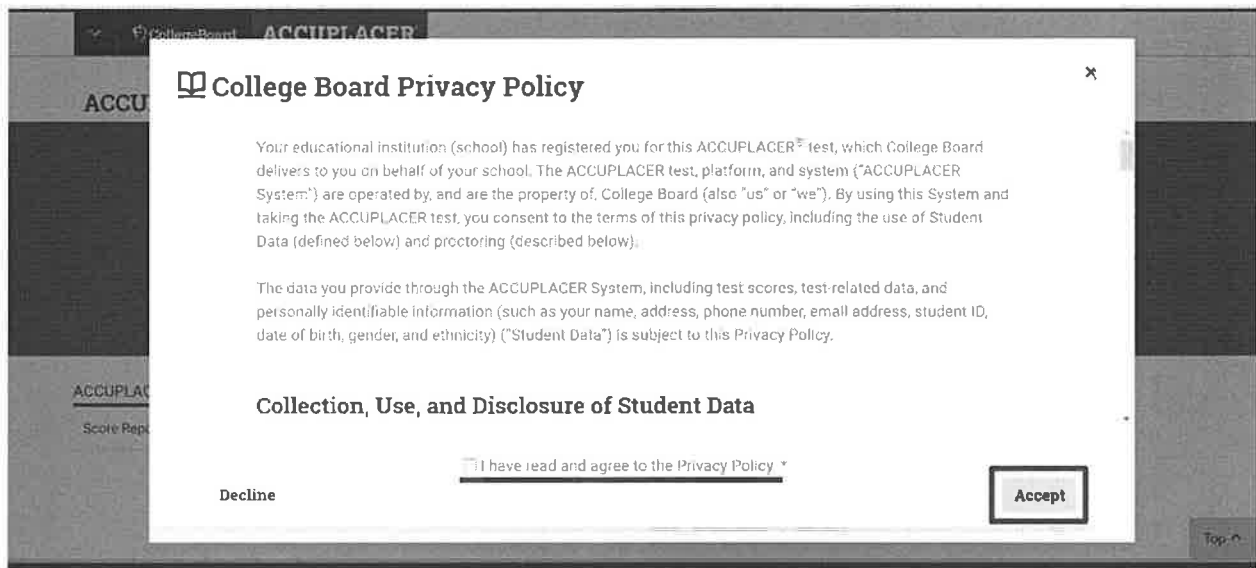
CollegeBoard ACCUPLACER

ACCU

College Board Privacy Policy

×

Your educational institution (school) has registered you for this ACCUPLACER® test, which College Board delivers to you on behalf of your school. The ACCUPLACER test, platform, and system ("ACCUPLACER System") are operated by, and are the property of, College Board (also "us" or "we"). By using this System and taking the ACCUPLACER test, you consent to the terms of this privacy policy, including the use of Student Data (defined below) and proctoring (described below).

The data you provide through the ACCUPLACER System, including test scores, test-related data, and personally identifiable information (such as your name, address, phone number, email address, student ID, date of birth, gender, and ethnicity) ("Student Data") is subject to this Privacy Policy.

Collection, Use, and Disclosure of Student Data

ACCUPLAC

Score Repo

I have read and agree to the Privacy Policy *

Decline

Accept

Top